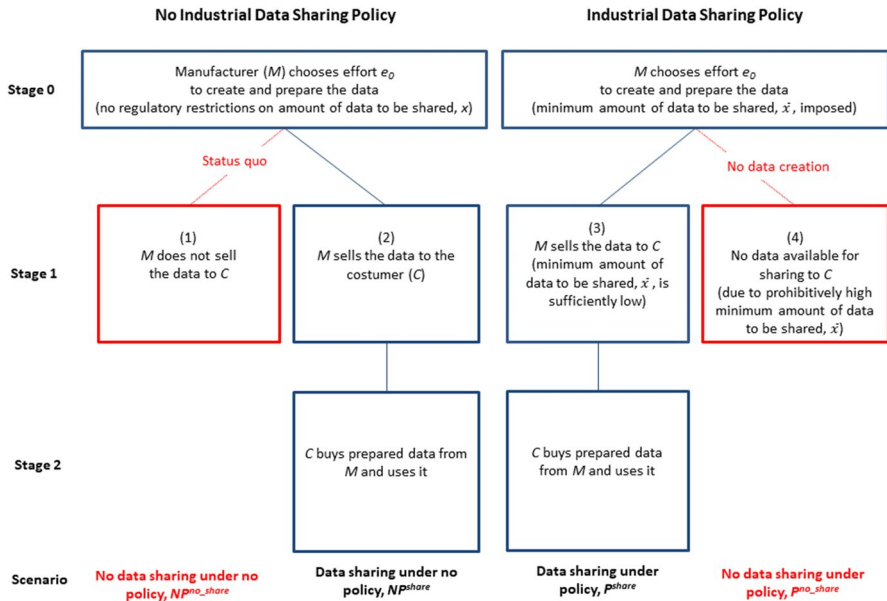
No Industrial Data Sharing Policy

Industrial Data Sharing Policy

Stage 0

Manufacturer ($M$) chooses effort $e_0$ to create and prepare the data (no regulatory restrictions on amount of data to be shared, $x$)

$M$ chooses effort $e_0$ to create and prepare the data (minimum amount of data to be shared, $\bar{x}$, imposed)

Status quo

No data creation

Stage 1

(1) $M$ does not sell the data to $C$

(2) $M$ sells the data to the costumer ($C$)

(3) $M$ sells the data to $C$ (minimum amount of data to be shared, $\bar{x}$, is sufficiently low)

(4) No data available for sharing to $C$ (due to prohibitively high minimum amount of data to be shared, $\bar{x}$)

Stage 2

$C$ buys prepared data from $M$ and uses it

$C$ buys prepared data from $M$ and uses it

Scenario

No data sharing under no policy, $NP^{no\_share}$

Data sharing under no policy, $NP^{share}$

Data sharing under policy, $P^{share}$

No data sharing under policy, $P^{no\_share}$